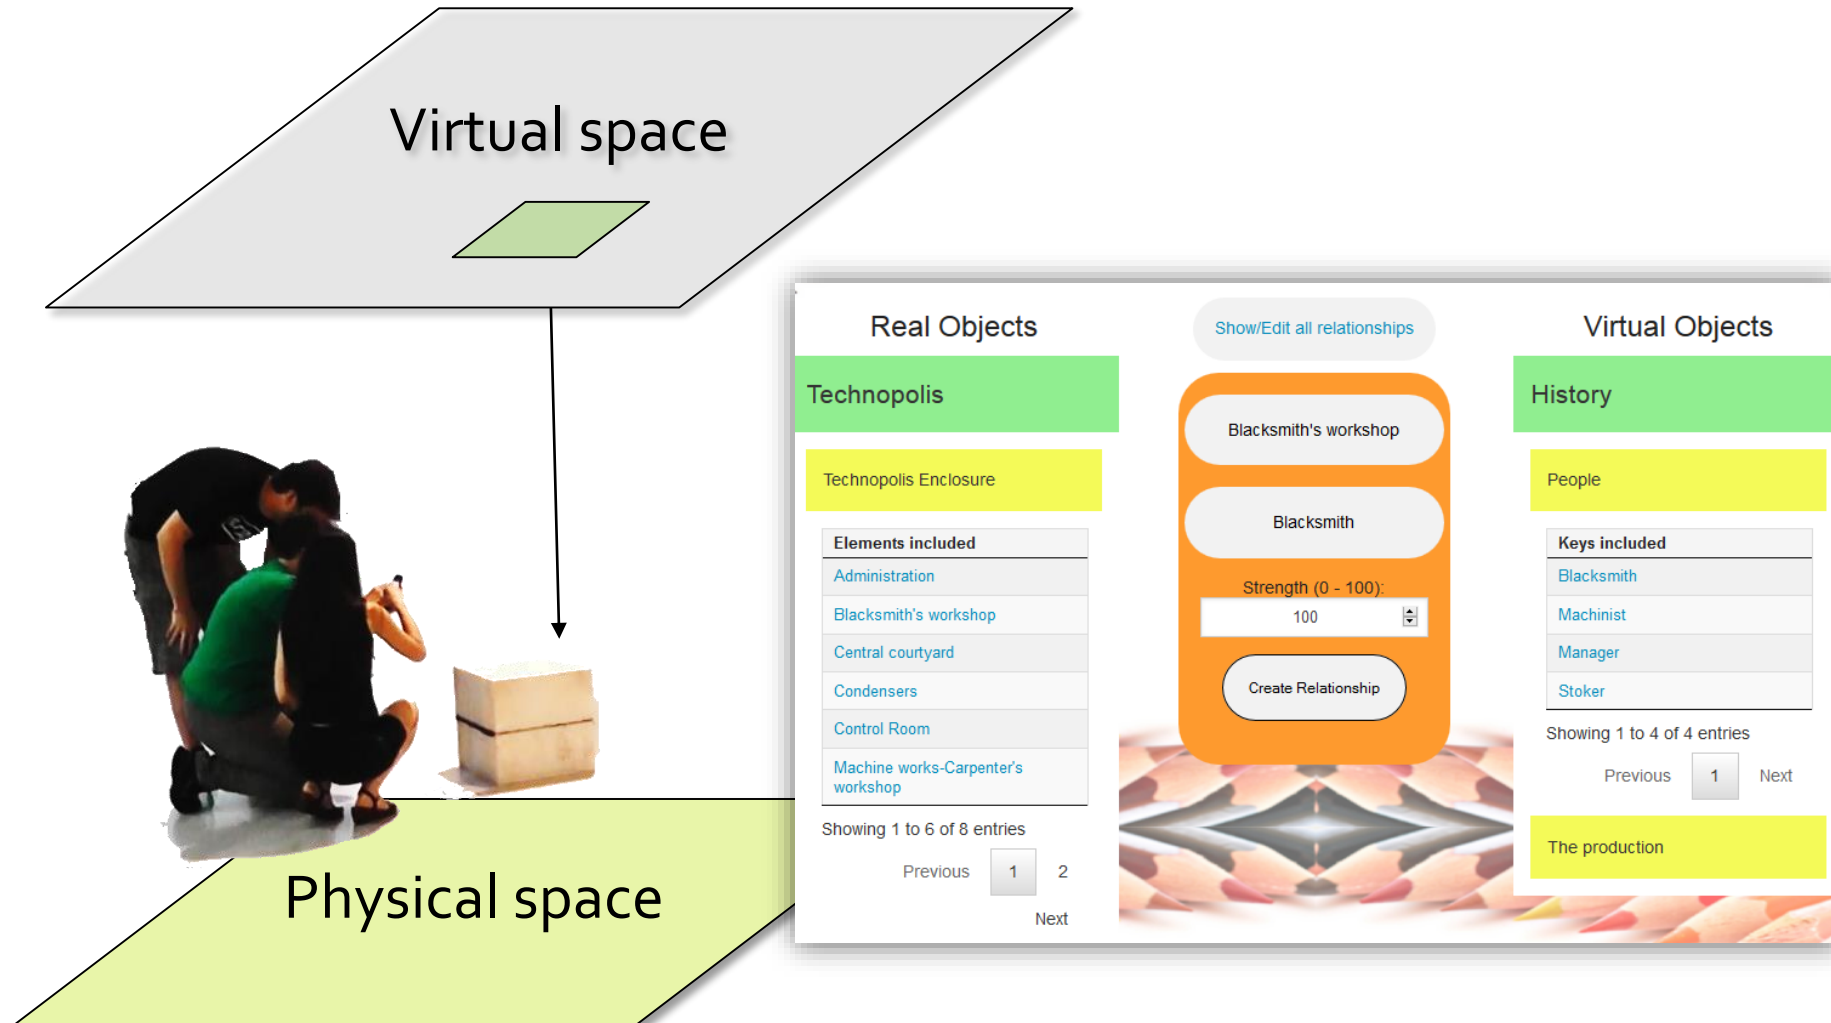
Virtual space

Physical space

Real Objects

Technopolis

Technopolis Enclosure

| Elements included |
|---|
| Administration |
| Blacksmith's workshop |
| Central courtyard |
| Condensers |
| Control Room |
| Machine works-Carpenter's workshop |

Showing 1 to 6 of 8 entries

Previous 1 2 Next

Show/Edit all relationships

Blacksmith's workshop

Blacksmith

Strength (0 - 100):

100

Create Relationship

Virtual Objects

History

People

| Keys included |
|---|
| Blacksmith |
| Machinist |
| Manager |
| Stoker |

Showing 1 to 4 of 4 entries

Previous 1 Next

The production